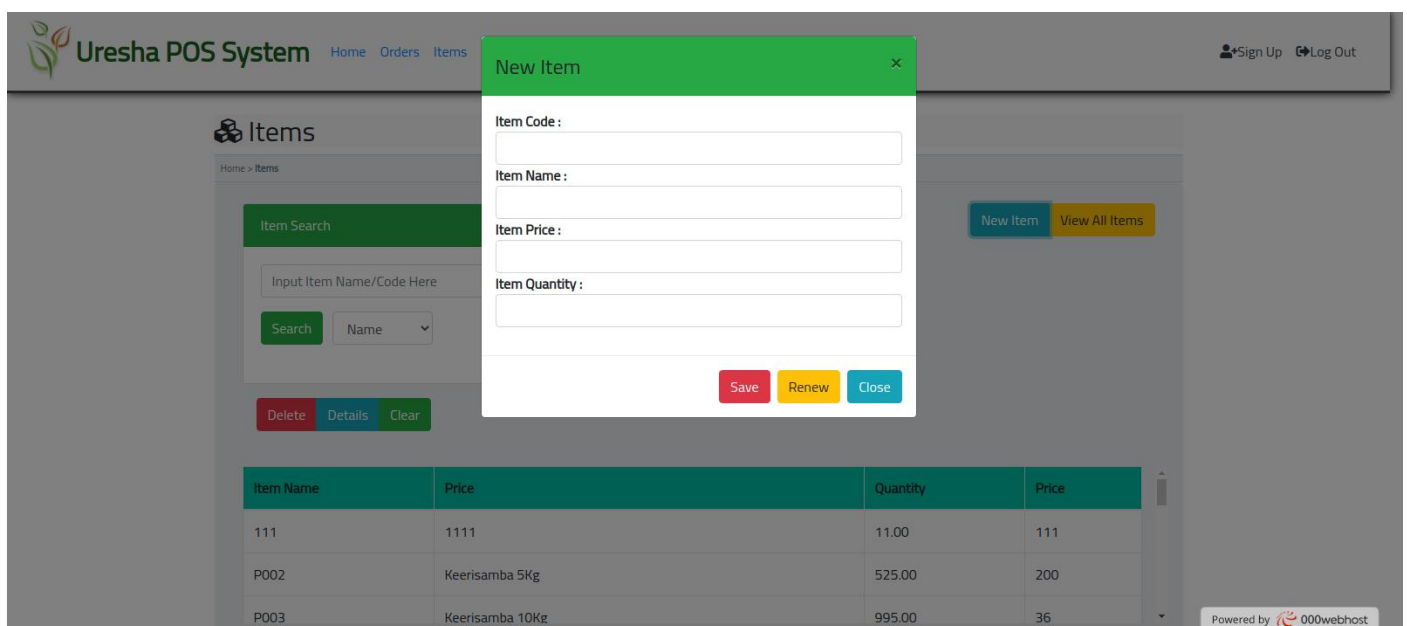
Uresha POS System Home Orders Items

Sign Up Log Out

Items

Home > Items

Item Search

Input Item Name/Code Here

Search Name

Delete Details Clear

New Item View All Items

New Item ×

Item Code :

Item Name :

Item Price :

Item Quantity :

Save Renew Close

| Item Name | Price | Quantity | Price |
|---|---|---|---|
| 111 | 1111 | 11.00 | 111 |
| P002 | Keerisamba 5Kg | 525.00 | 200 |
| P003 | Keerisamba 10Kg | 995.00 | 36 |

Powered by 000webhost